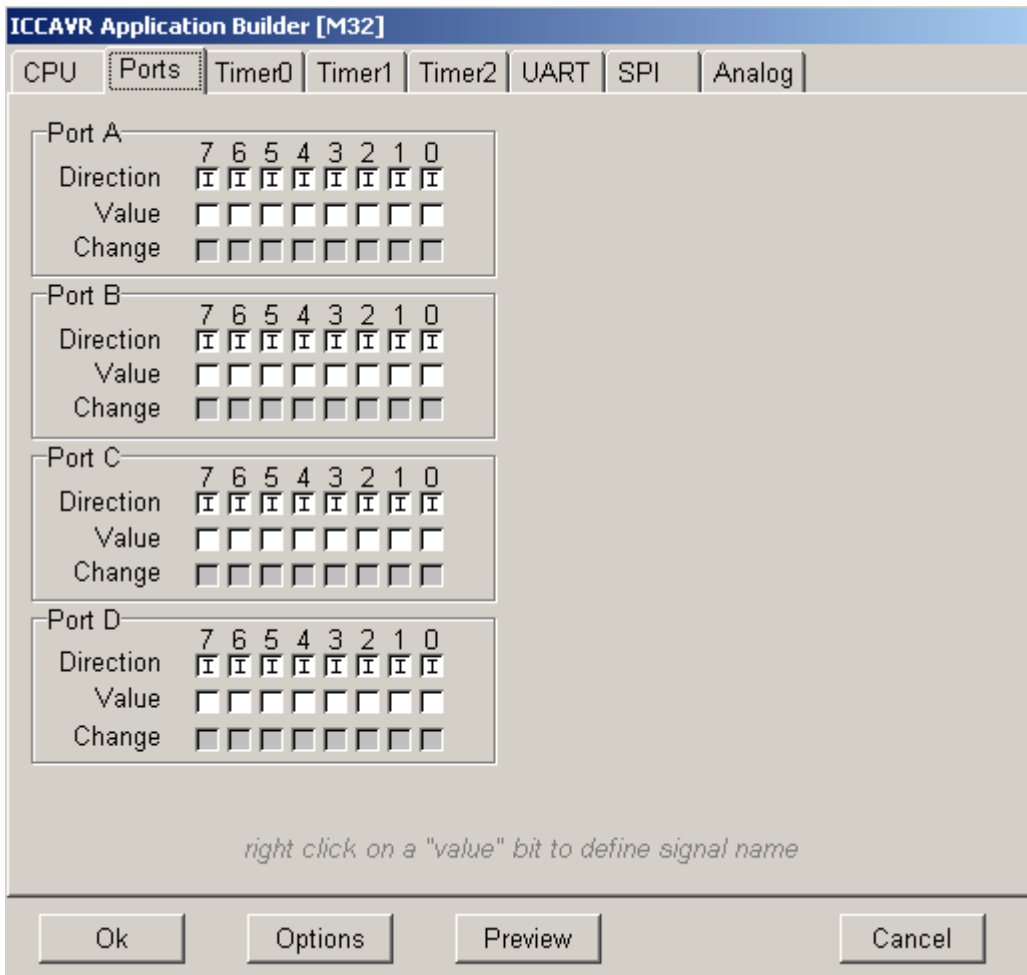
ICCAVR Application Builder [M32]

CPU Ports Timer0 Timer1 Timer2 UART SPI Analog

Port A
7 6 5 4 3 2 1 0
Direction I I I I I I I I
Value
Change

Port B
7 6 5 4 3 2 1 0
Direction I I I I I I I I
Value
Change

Port C
7 6 5 4 3 2 1 0
Direction I I I I I I I I
Value
Change

Port D
7 6 5 4 3 2 1 0
Direction I I I I I I I I
Value
Change

right click on a "value" bit to define signal name

Ok Options Preview Cancel